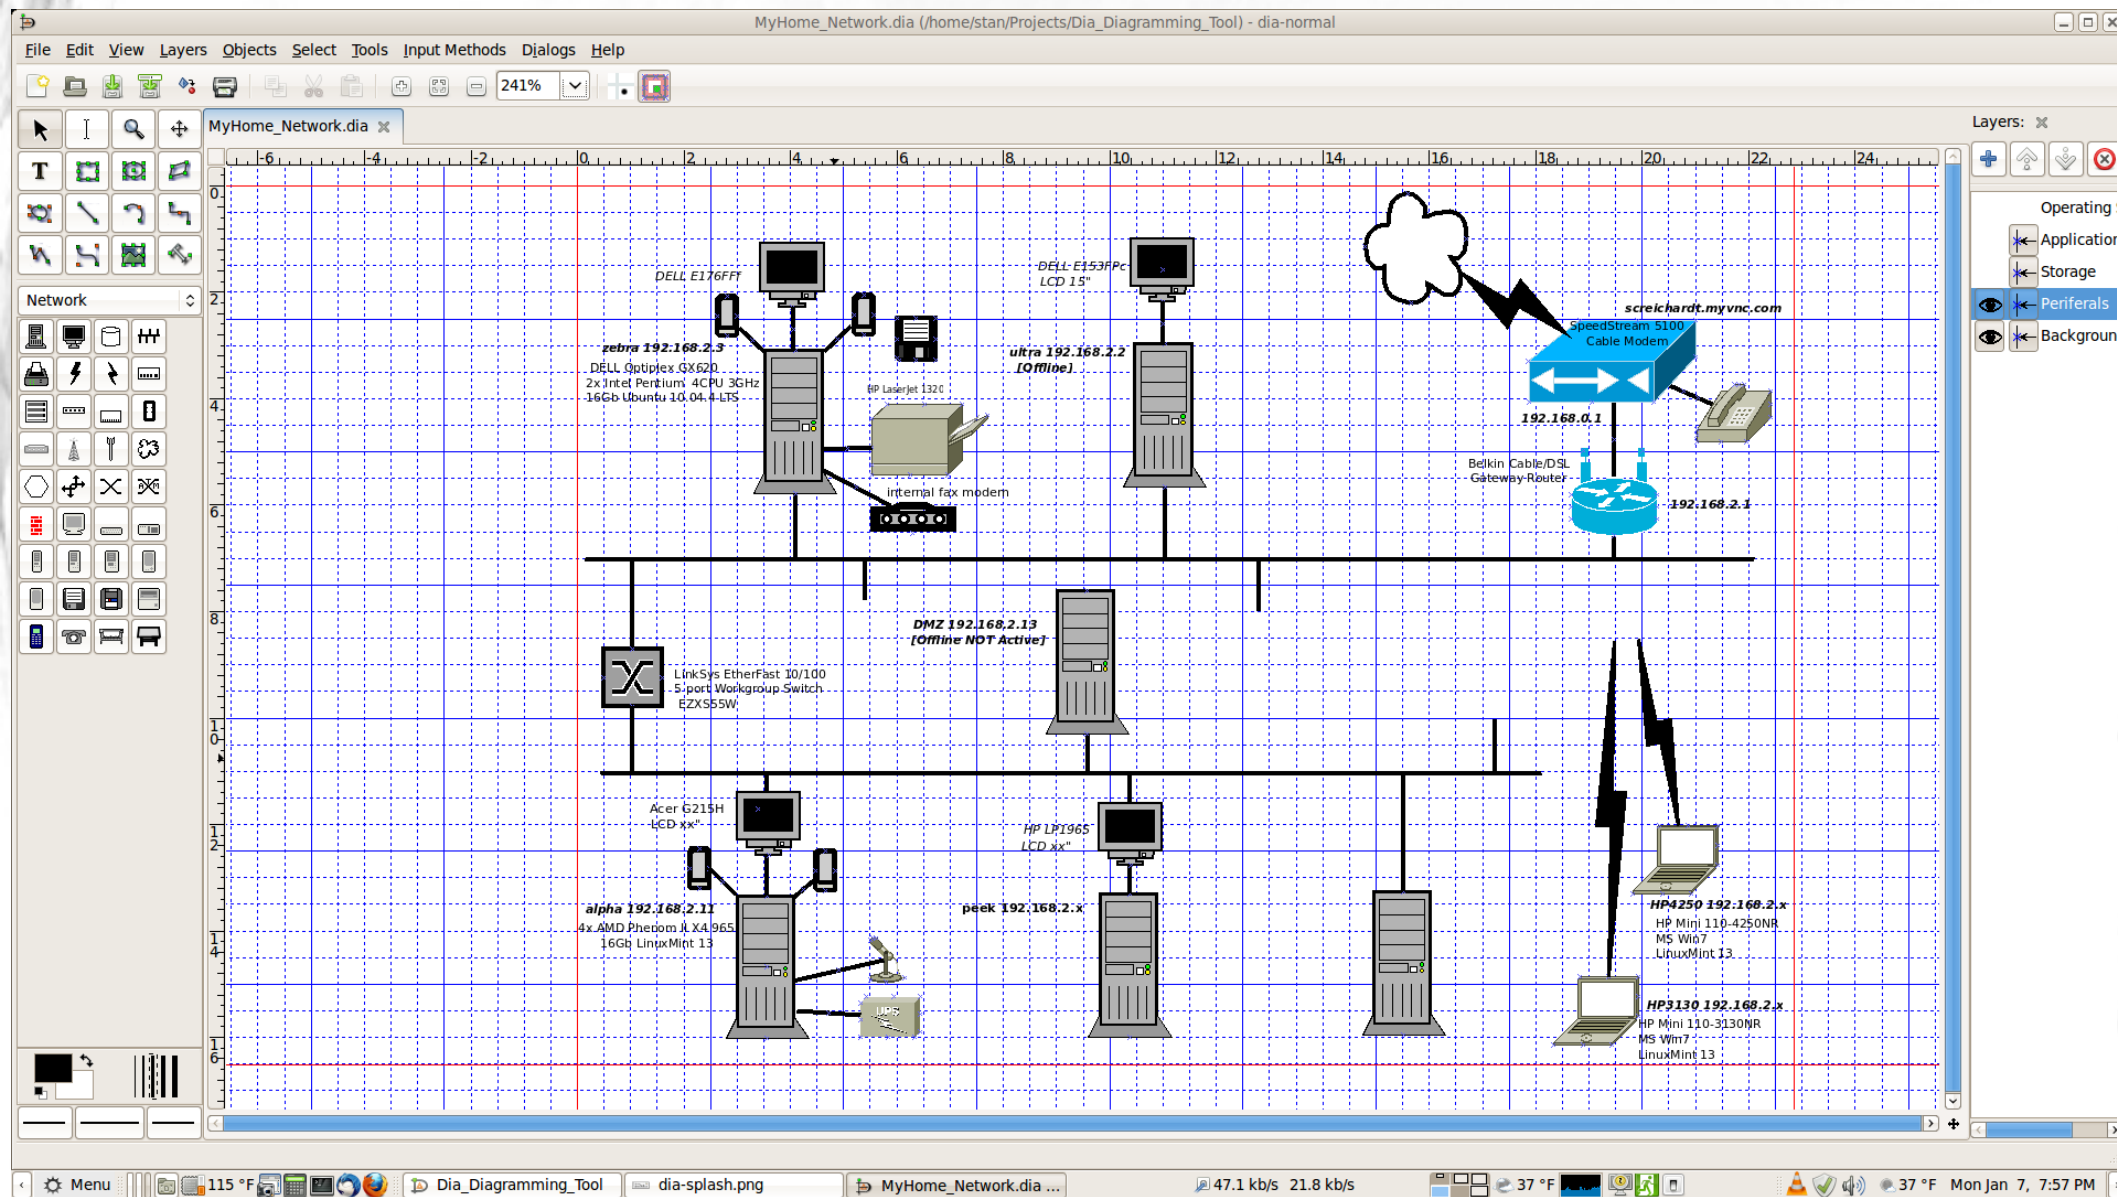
MyHome_Network.dia (/home/stan/Projects/Dia_Diagramming_Tool) - dia-normal

File Edit View Layers Objects Select Tools Input Methods Dialogs Help

241%

MyHome_Network.dia

Layers:

Operating
Application
Storage
Periferals
Backgroun

Network

-6 -4 -2 0 2 4 6 8 10 12 14 16 18 20 22 24

0 2 4 6 8 10 12 14 16

DELL E176FPf

zebra 192.168.2.3
DELL Optiplex GX620
2x Intel Pentium 4CPU 3GHz
16Gb Ubuntu 10.04.4 LTS

HP LaserJet 1320

internal fax modem

DELL E153FPc
LCD 15"

ultra 192.168.2.2
[Offline]

screichardt.myvnc.com

SpeedStream 5100
Cable Modem

192.168.0.1

Belkin Cable/DSL
Gateway Router

192.168.2.1

DMZ 192.168.2.13
[Offline NOT Active]

LinkSys EtherFast 10/100
5-port Workgroup Switch
EZXS55W

Acer G215H
LCD xx"

alpha 192.168.2.11
4x AMD Phenom II X4 965
16Gb LinuxMint 13

HP LP1965
LCD xx"

peek 192.168.2.x

HP4250 192.168.2.x
HP Mini 110-4250NR
MS Win7
LinuxMint 13

HP3130 192.168.2.x
HP Mini 110-3130NR
MS Win7
LinuxMint 13

Menu 115 °F Dia_Diagramming_Tool dia-splash.png MyHome_Network.dia ... 47.1 kb/s 21.8 kb/s 37 °F 37 °F Mon Jan 7, 7:57 PM